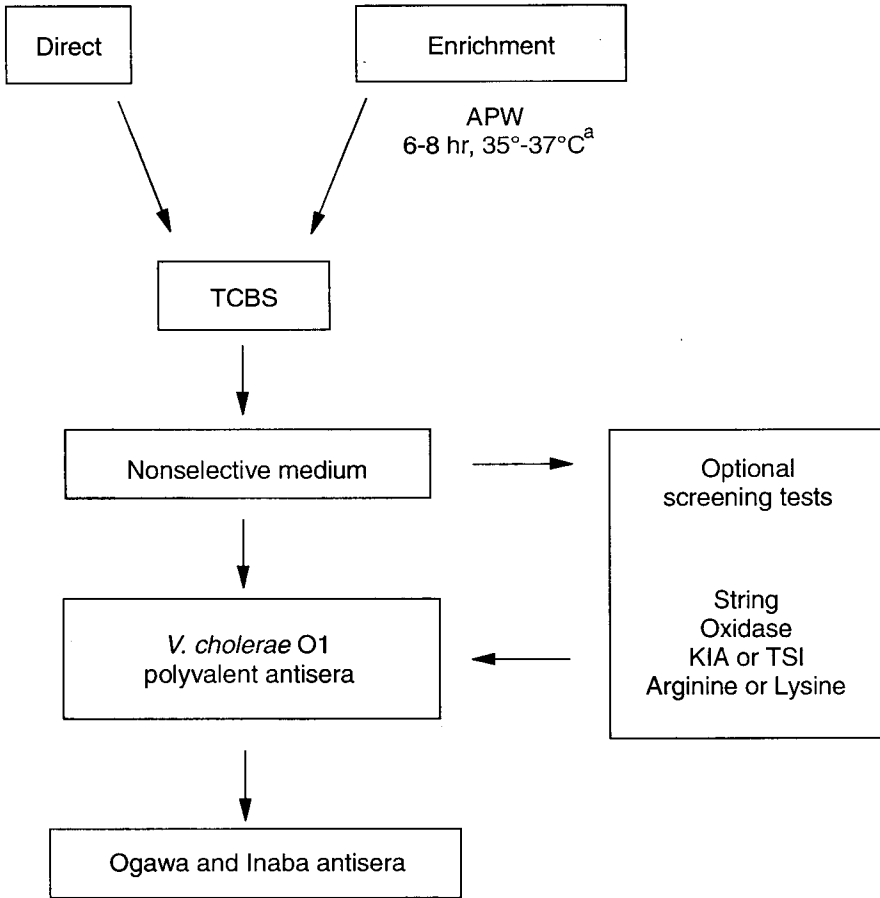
Direct

Enrichment

APW
6-8 hr, 35°-37°C$^{a}$

TCBS

Nonselective medium

Optional
screening tests

String
Oxidase
KIA or TSI
Arginine or Lysine

V. cholerae O1
polyvalent antisera

Ogawa and Inaba antisera